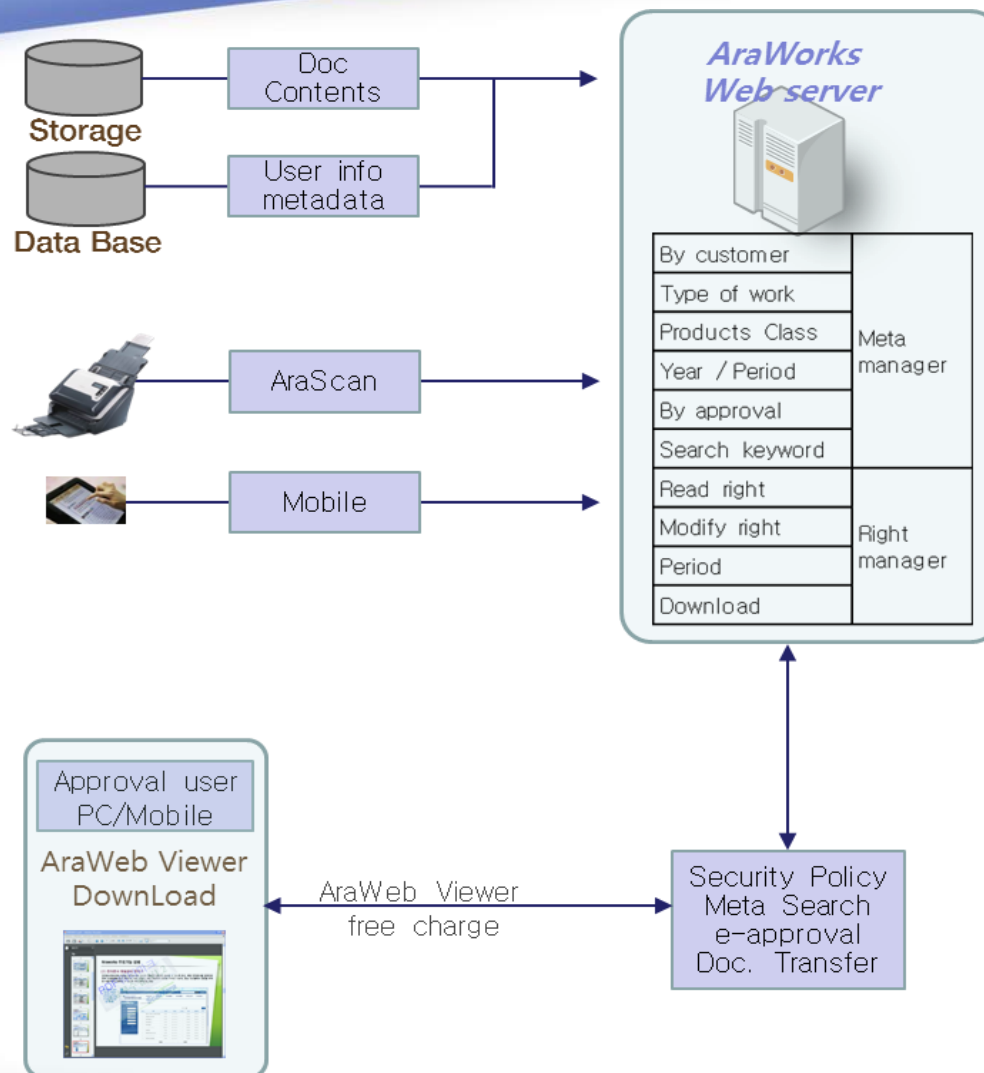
Storage

Doc Contents

Data Base

User info metadata

AraWorks Web server

| By customer | Meta manager |
|---|---|
| Type of work | |
| Products Class | |
| Year / Period | |
| By approval | |
| Search keyword | |
| Read right | Right manager |
| Modify right | |
| Period | |
| Download | |

AraScan

Mobile

Approval user PC/Mobile

AraWeb Viewer DownLoad

AraWeb Viewer free charge

Security Policy Meta Search e-approval Doc. Transfer